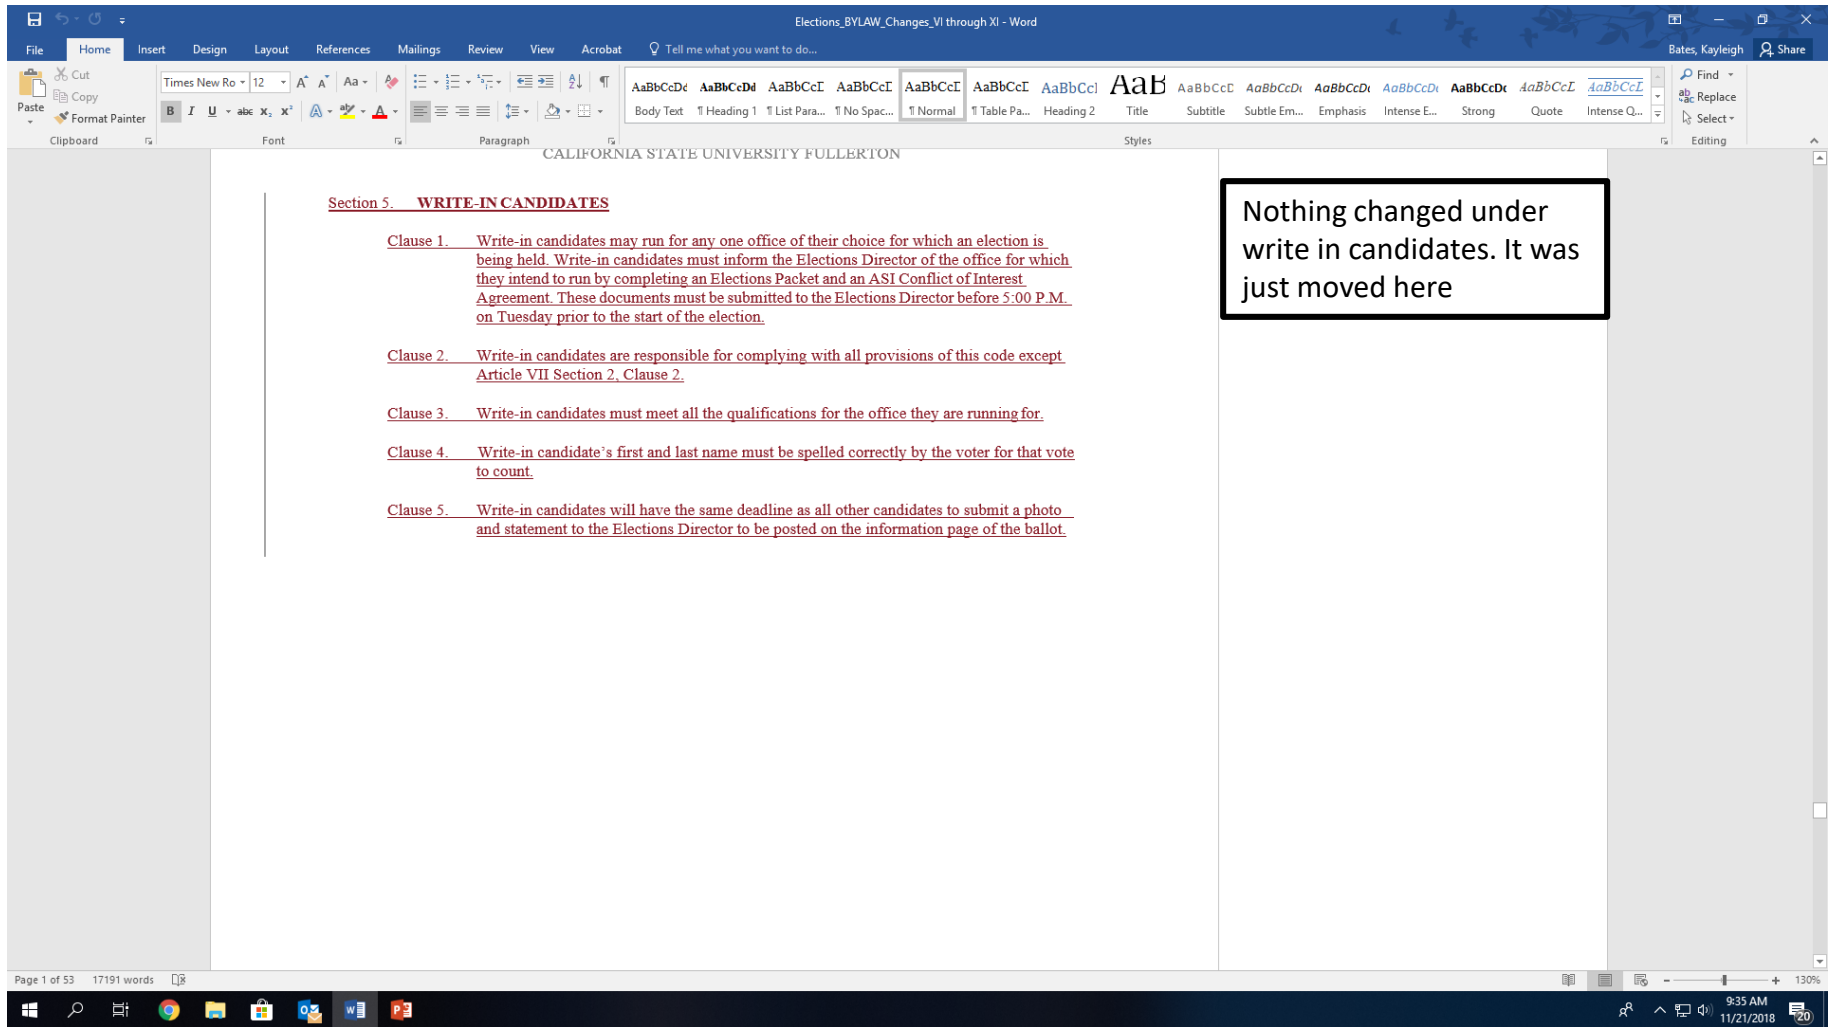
Elections_BYLAW_Changes_VI through XI - Word

File Home Insert Design Layout References Mailings Review View Acrobat Tell me what you want to do...

Bates, Kayleigh Share

Cut
Copy
Paste
Format Painter
Clipboard

Times New Ro 12
Font

Paragraph

AaBbCcDd Body Text
AaBbCcDd ¶ Heading 1
AaBbCcI ¶ List Para...
AaBbCcI ¶ No Spac...
AaBbCcI ¶ Normal
AaBbCcI ¶ Table Pa...
AaBbCcI Heading 2
AaB Title
AaBbCcD Subtitle
AaBbCcDi Subtle Em...
AaBbCcDi Emphasis
AaBbCcDi Intense E...
AaBbCcDi Strong
AaBbCcI Quote
AaBbCcI Intense Q...
Styles

Find
Replace
Select
Editing

CALIFORNIA STATE UNIVERSITY FULLERTON

Section 5. WRITE-IN CANDIDATES

Clause 1. Write-in candidates may run for any one office of their choice for which an election is being held. Write-in candidates must inform the Elections Director of the office for which they intend to run by completing an Elections Packet and an ASI Conflict of Interest Agreement. These documents must be submitted to the Elections Director before 5:00 P.M. on Tuesday prior to the start of the election.

Clause 2. Write-in candidates are responsible for complying with all provisions of this code except Article VII Section 2, Clause 2.

Clause 3. Write-in candidates must meet all the qualifications for the office they are running for.

Clause 4. Write-in candidate’s first and last name must be spelled correctly by the voter for that vote to count.

Clause 5. Write-in candidates will have the same deadline as all other candidates to submit a photo and statement to the Elections Director to be posted on the information page of the ballot.

Nothing changed under write in candidates. It was just moved here

Page 1 of 53 17191 words

130%

9:35 AM
11/21/2018